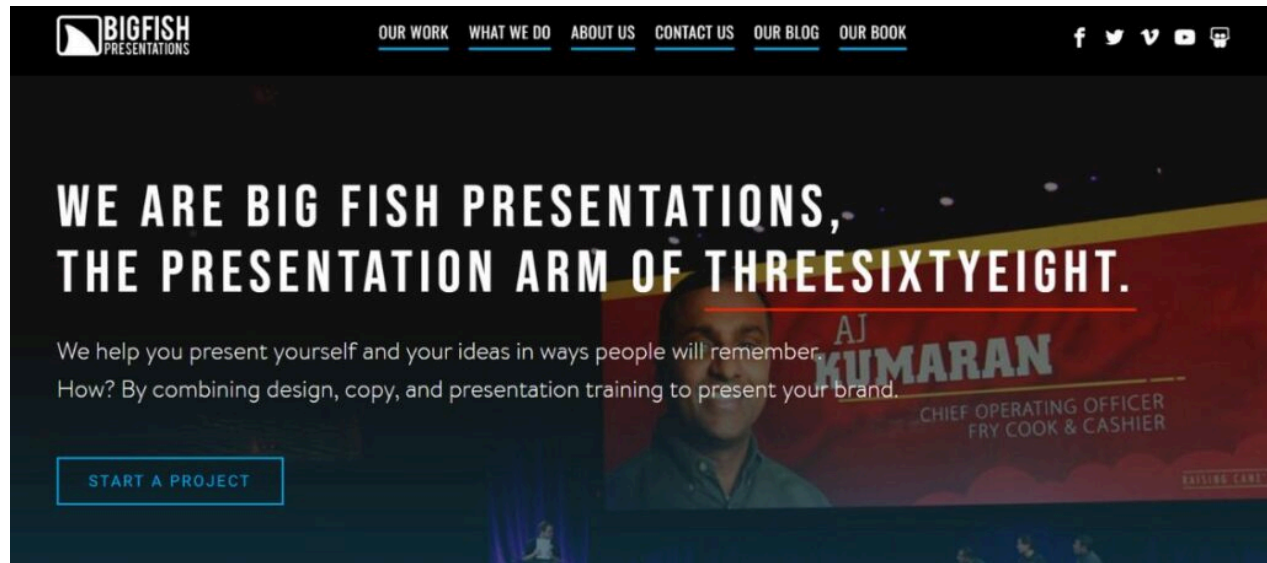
BIGFISH PRESENTATIONS

OUR WORK WHAT WE DO ABOUT US CONTACT US OUR BLOG OUR BOOK

WE ARE BIG FISH PRESENTATIONS, THE PRESENTATION ARM OF THREESIXTYEIGHT.

We help you present yourself and your ideas in ways people will remember. How? By combining design, copy, and presentation training to present your brand.

AJ KUMARAN
CHIEF OPERATING OFFICER
FRY COOK & CASHIER

RAISING CANE

START A PROJECT